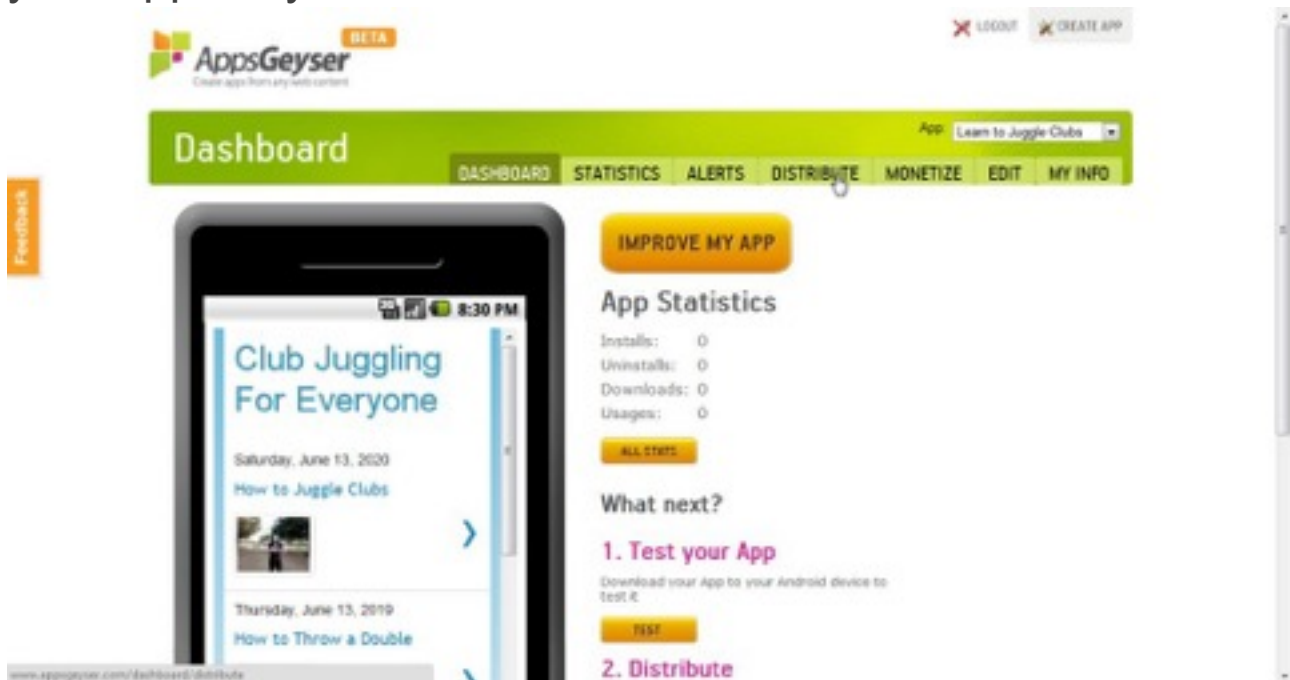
AppsGeyser BETA
Create apps from any web content

LOGOUT CREATE APP

Dashboard

App Learn to Juggle Clubs

DASHBOARD STATISTICS ALERTS DISTRIBUTE MONETIZE EDIT MY INFO

Feedback

8:30 PM

Club Juggling For Everyone

Saturday, June 13, 2020
How to Juggle Clubs

Thursday, June 13, 2019
How to Throw a Double

IMPROVE MY APP

App Statistics

Installs: 0
Uninstalls: 0
Downloads: 0
Usages: 0

ALL STATS

What next?

1. Test your App

Download your App to your Android device to test it

TEST

2. Distribute

www.appsgeyser.com/dashboard/distribute